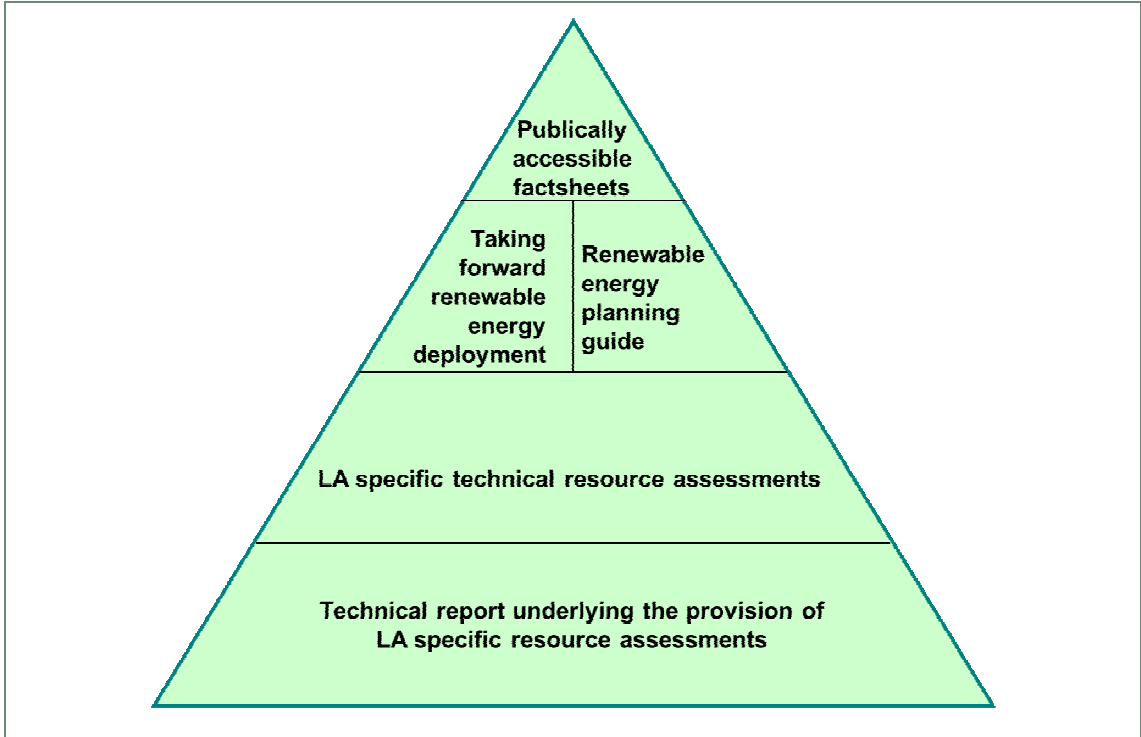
Publically accessible factsheets

Taking forward renewable energy deployment

Renewable energy planning guide

LA specific technical resource assessments

Technical report underlying the provision of LA specific resource assessments